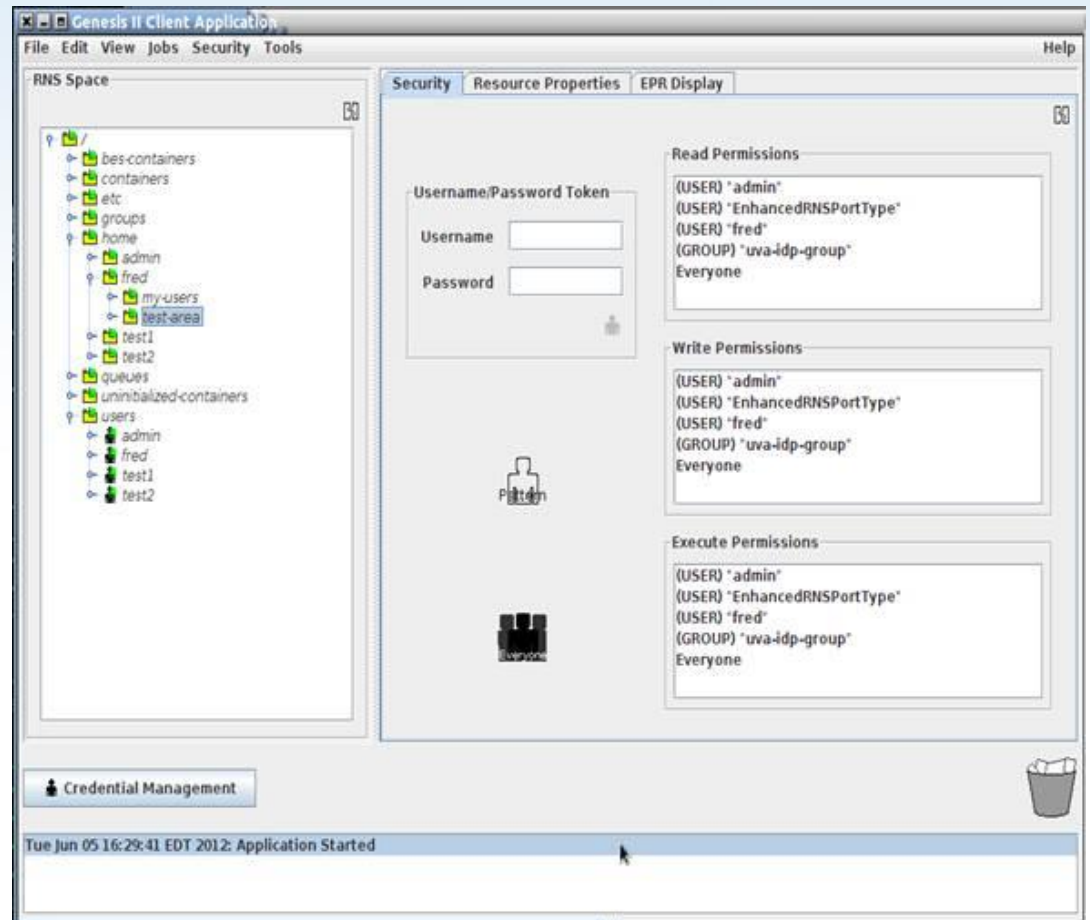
Genesis II Client Application

File Edit View Jobs Security Tools Help

RNS Space

/
bes-containers
containers
etc
groups
home
admin
fred
my-users
test-area
test1
test2
queues
uninitialized-containers
users
admin
fred
test1
test2

Security | Resource Properties | EPR Display

Username/Password Token
Username
Password

Pattern

Everyone

Read Permissions
(USER) "admin"
(USER) "EnhancedRNSPortType"
(USER) "fred"
(GROUP) "uva-idp-group"
Everyone

Write Permissions
(USER) "admin"
(USER) "EnhancedRNSPortType"
(USER) "fred"
(GROUP) "uva-idp-group"
Everyone

Execute Permissions
(USER) "admin"
(USER) "EnhancedRNSPortType"
(USER) "fred"
(GROUP) "uva-idp-group"
Everyone

Credential Management

Tue Jun 05 16:29:41 EDT 2012: Application Started